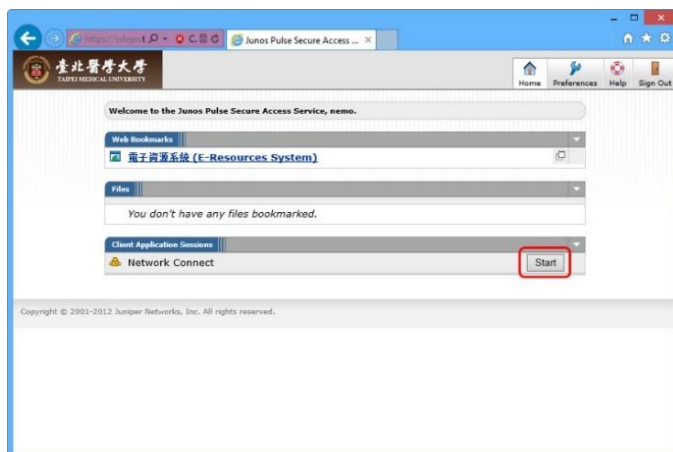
https://sslvpn.t
Junos Pulse Secure Access ...

臺北醫學大學
TAIPEI MEDICAL UNIVERSITY

Home Preferences Help Sign Out

Welcome to the Junos Pulse Secure Access Service, nemo.

Web Bookmarks

電子資源系統 (E-Resources System)

Files

You don't have any files bookmarked.

Client Application Sessions

Network Connect

Start

Copyright © 2001-2012 Juniper Networks, Inc. All rights reserved.